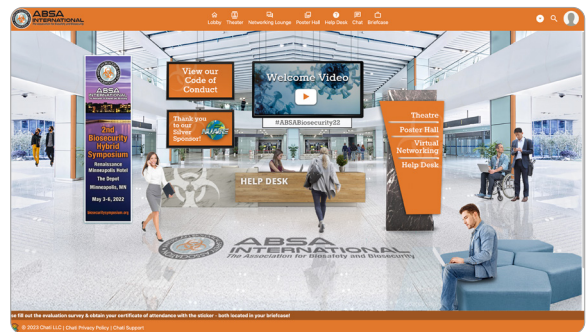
ABSA INTERNATIONAL

Lobby Theater Networking Lounge Poster Hall Help Desk Chat Briefcase

ABSA INTERNATIONAL

2nd Biosecurity Hybrid Symposium

Renaissance Minneapolis Hotel The Depot Minneapolis, MN

May 3-6, 2022

View our Code of Conduct

Thank you to our Silver Sponsor!

Welcome Video

#ABSABiosecurity22

HELP DESK

Theatre

Poster Hall

Virtual Networking

Help Desk

ABSA INTERNATIONAL
The Association for Biosafety and Biosecurity

e fill out the evaluation survey & obtain your certificate of attendance with the sticker - both located in your briefcase!

© 2023 Chati LLC | Chati Privacy Policy | Chati Support